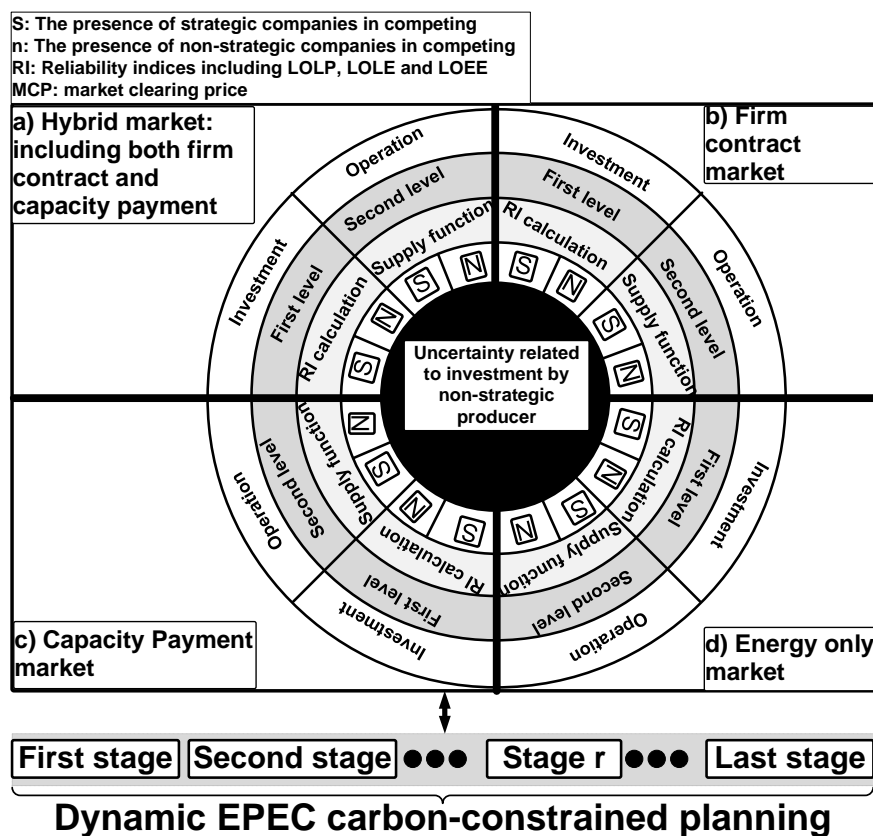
S: The presence of strategic companies in competing
n: The presence of non-strategic companies in competing
RI: Reliability indices including LOLP, LOLE and LOEE
MCP: market clearing price

a) Hybrid market: including both firm contract and capacity payment

b) Firm contract market

Operation
Second level
Supply function
Investment
First level
RI calculation
S
N
S
N
S
N

Investment
First level
RI calculation
Operation
Second level
Supply function
S
N
S
N
S
N

Uncertainty related to investment by non-strategic producer

Operation
Second level
Supply function
Investment
First level
RI calculation
N
S
N
S
N
S

RI calculation
First level
Investment
Supply function
Second level
Operation
S
N
S
N
S
N

c) Capacity Payment market

d) Energy only market

First stage
Second stage
●●●
Stage r
●●●
Last stage

Dynamic EPEC carbon-constrained planning